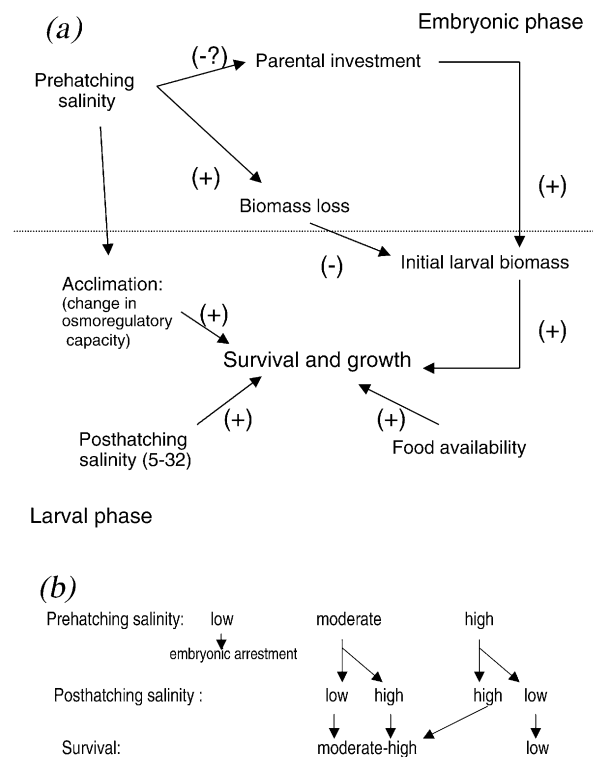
(a)

Embryonic phase

Prehatching salinity

(-?)

Parental investment

(+)

Biomass loss

(+)

(-)

Initial larval biomass

Acclimation: (change in osmoregulatory capacity)

(+)

(+)

Survival and growth

(+)

(+)

Posthatching salinity (5-32)

Food availability

Larval phase

(b)

Prehatching salinity: low moderate high

embryonic arrestment

Posthatching salinity : low high high low

Survival: moderate-high low